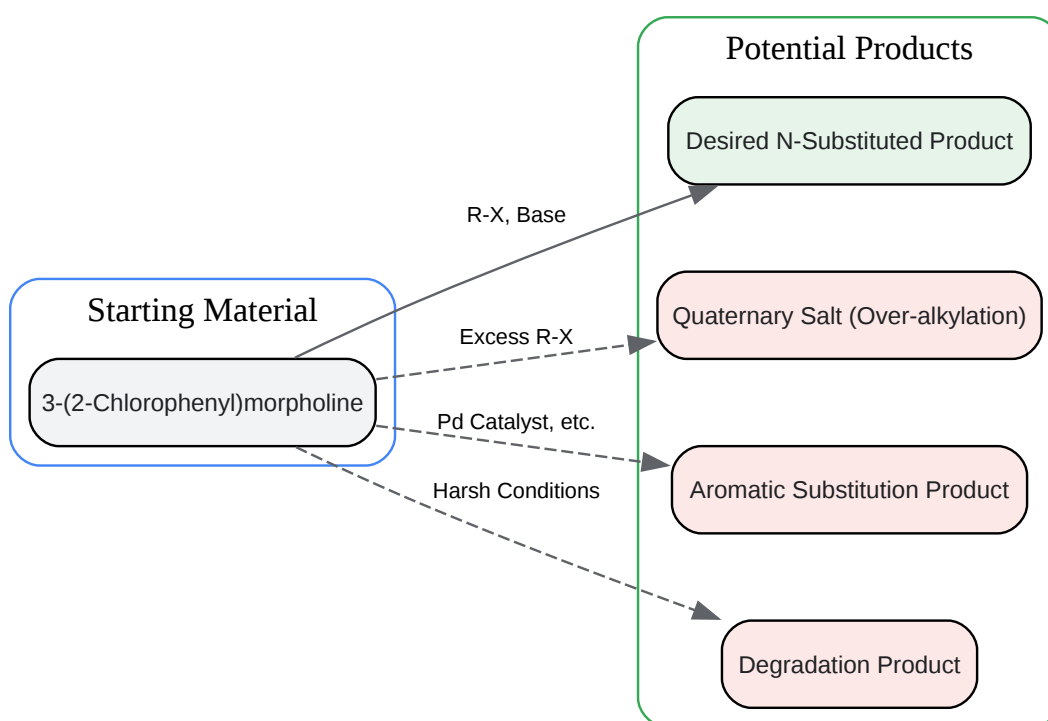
Starting Material

3-(2-Chlorophenyl)morpholine

R-X, Base

Excess R-X

Pd Catalyst, etc.

Harsh Conditions

Potential Products

Desired N-Substituted Product

Quaternary Salt (Over-alkylation)

Aromatic Substitution Product

Degradation Product